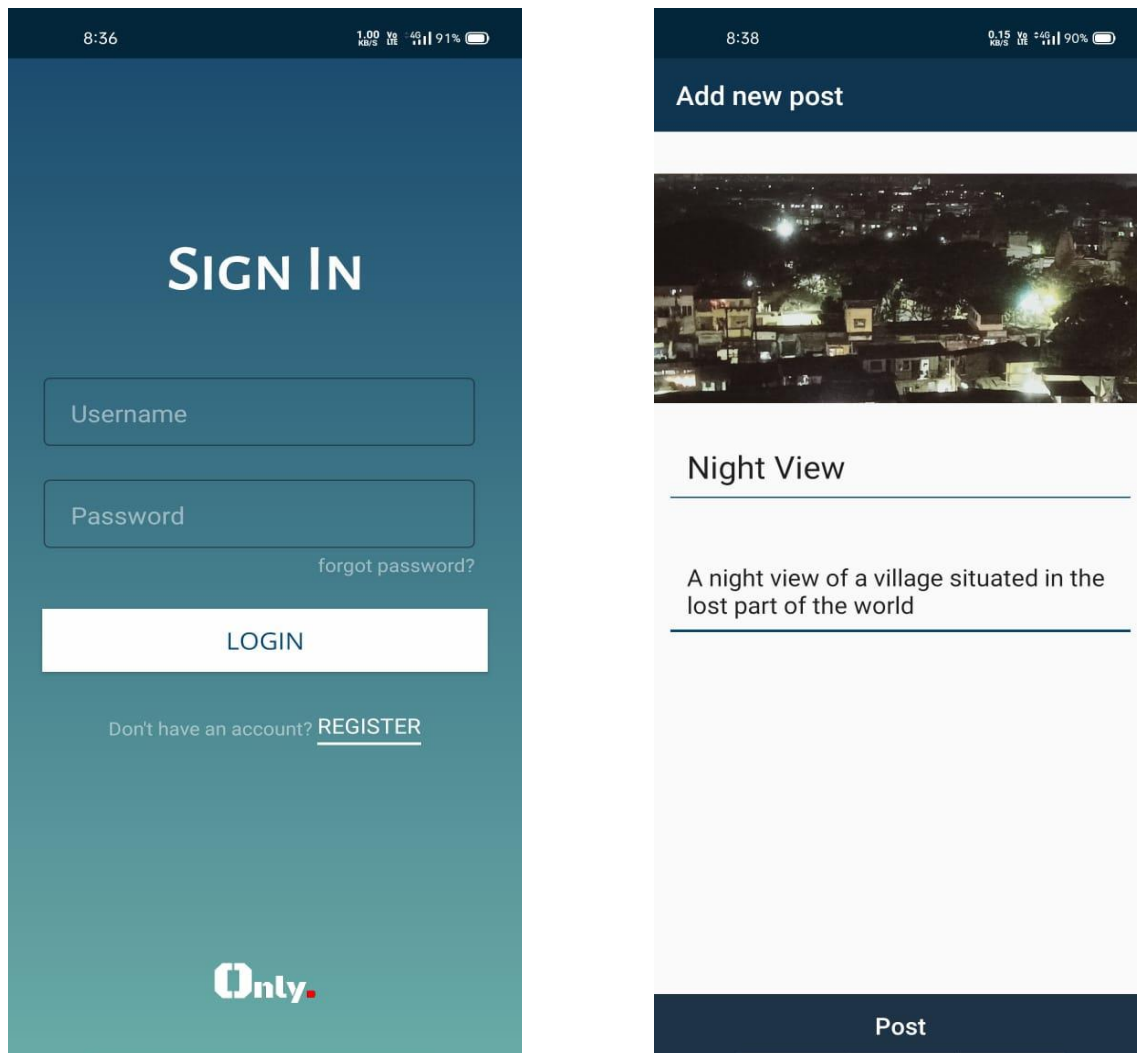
8:36 1.00 KB/S Vo LTE 4G 91%

SIGN IN

Username

Password

forgot password?

LOGIN

Don't have an account? REGISTER

Only.

8:38 0.15 KB/S Vo LTE 4G 90%

Add new post

Night View

A night view of a village situated in the lost part of the world

Post